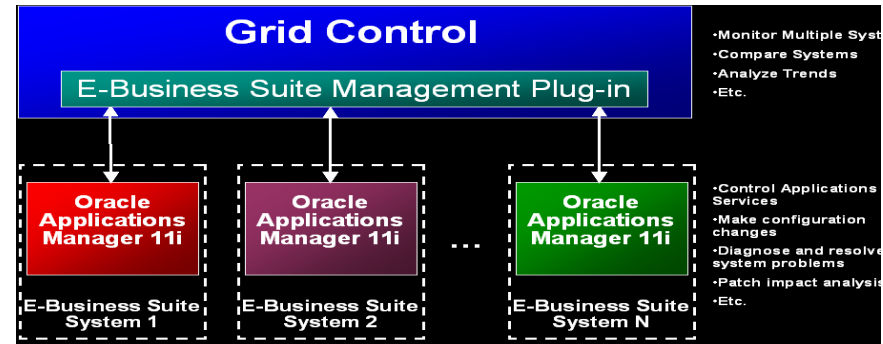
Grid Control

E-Business Suite Management Plug-in

•Monitor Multiple Syst
•Compare Systems
•Analyze Trends
•Etc.

Oracle Applications Manager 11i

E-Business Suite System 1

Oracle Applications Manager 11i

E-Business Suite System 2

...

Oracle Applications Manager 11i

E-Business Suite System N

•Control Applications Services
•Make configuration changes
•Diagnose and resolve system problems
•Patch impact analysis
•Etc.